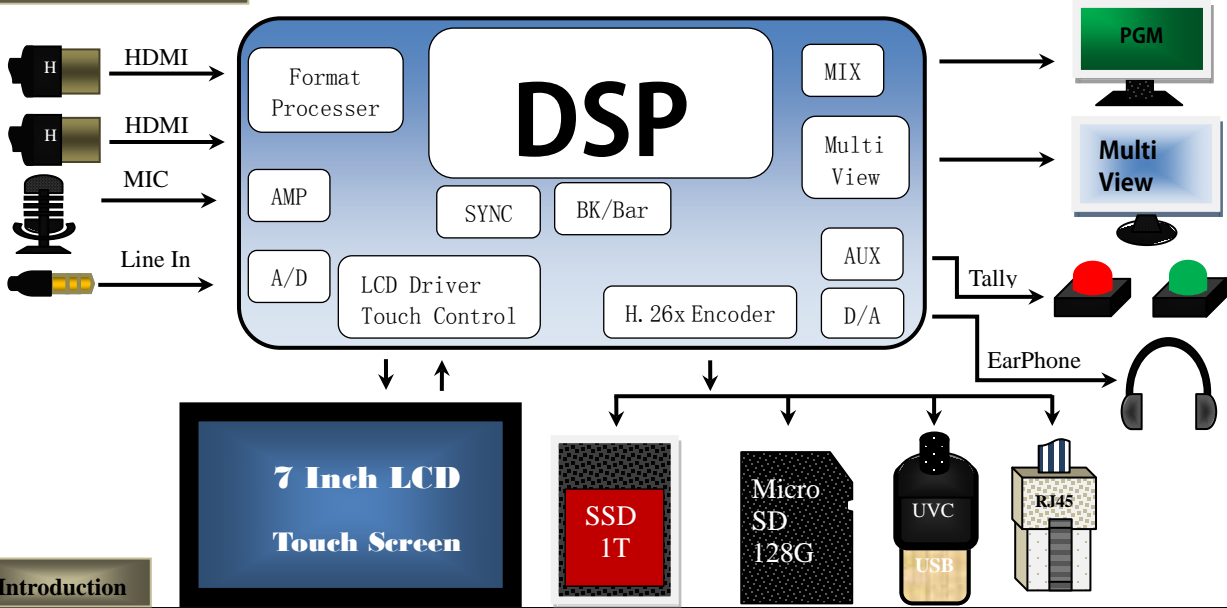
H
HDMI
H
HDMI
MIC
Line In

Format Processer
DSP
MIX
Multi View
AMP
SYNC
BK/Bar
AUX
A/D
LCD Driver
Touch Control
H. 26x Encoder
D/A

PGM
Multi View
Tally
EarPhone

7 Inch LCD
Touch Screen
SSD
1T
Micro
SD
128G
UVC
USB
RJ45

Introduction